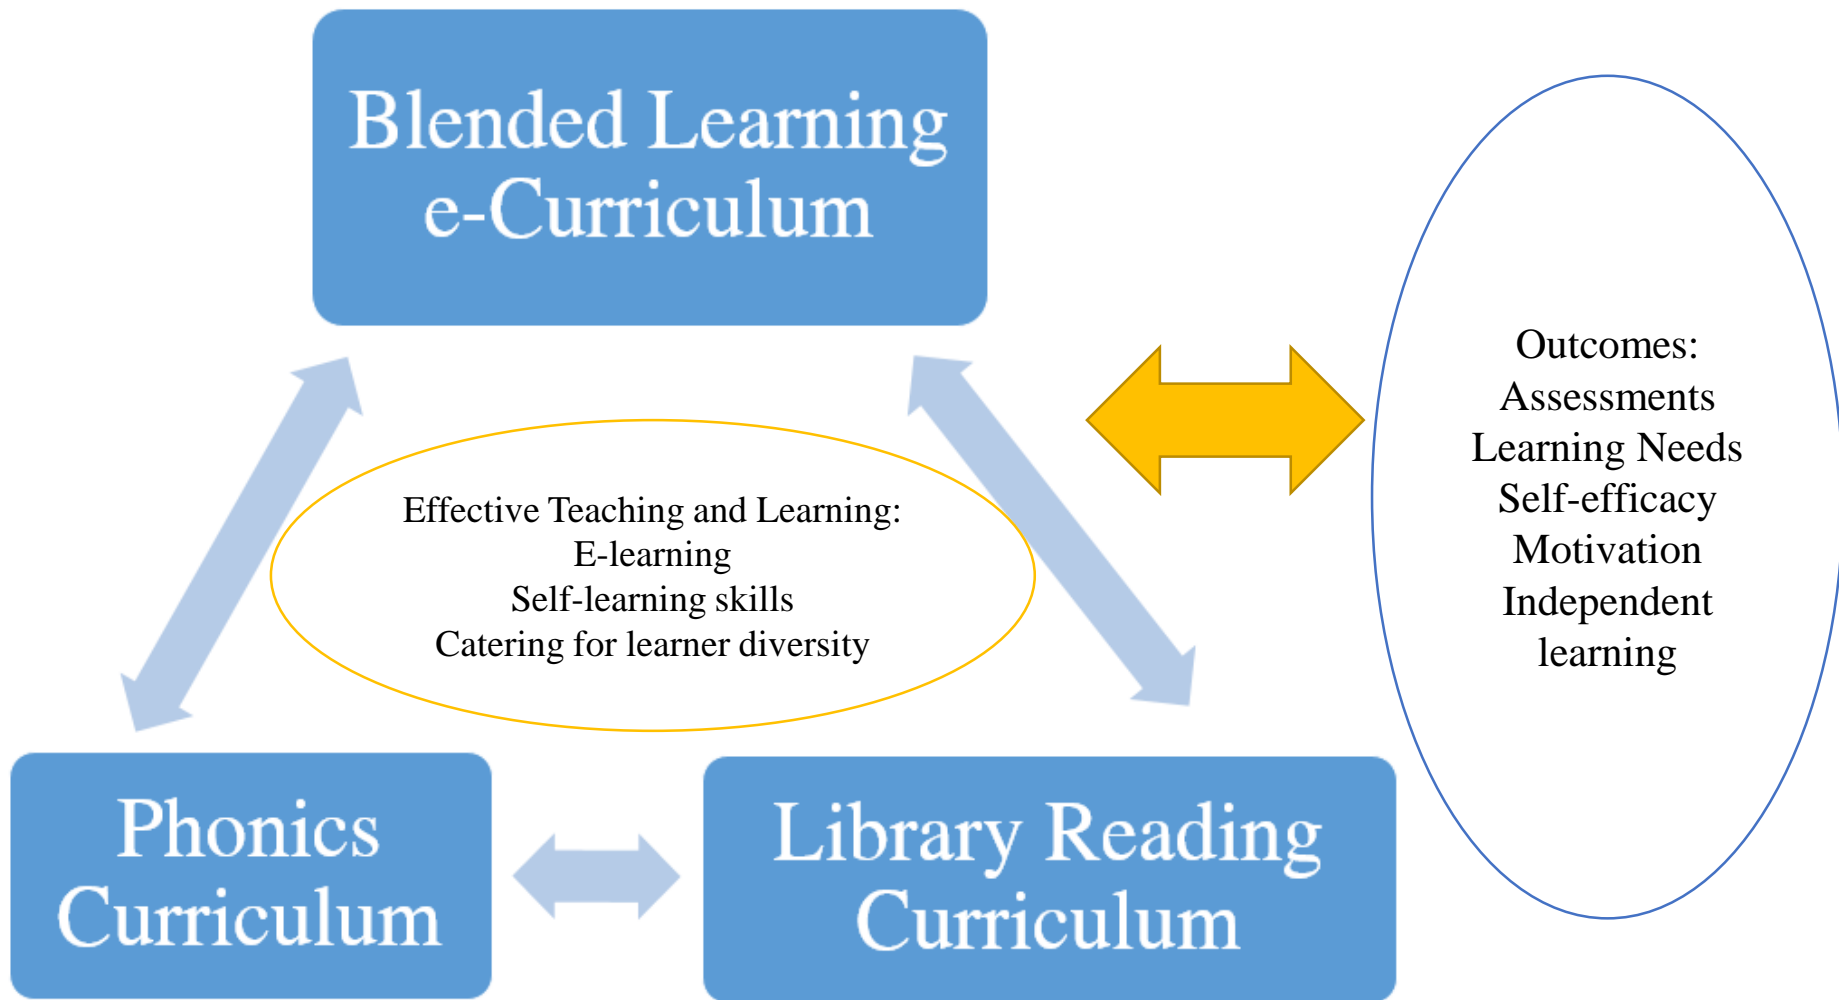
Blended Learning
e-Curriculum

Outcomes:
Assessments
Learning Needs
Self-efficacy
Motivation
Independent learning

Effective Teaching and Learning:
E-learning
Self-learning skills
Catering for learner diversity

Phonics Curriculum

Library Reading Curriculum